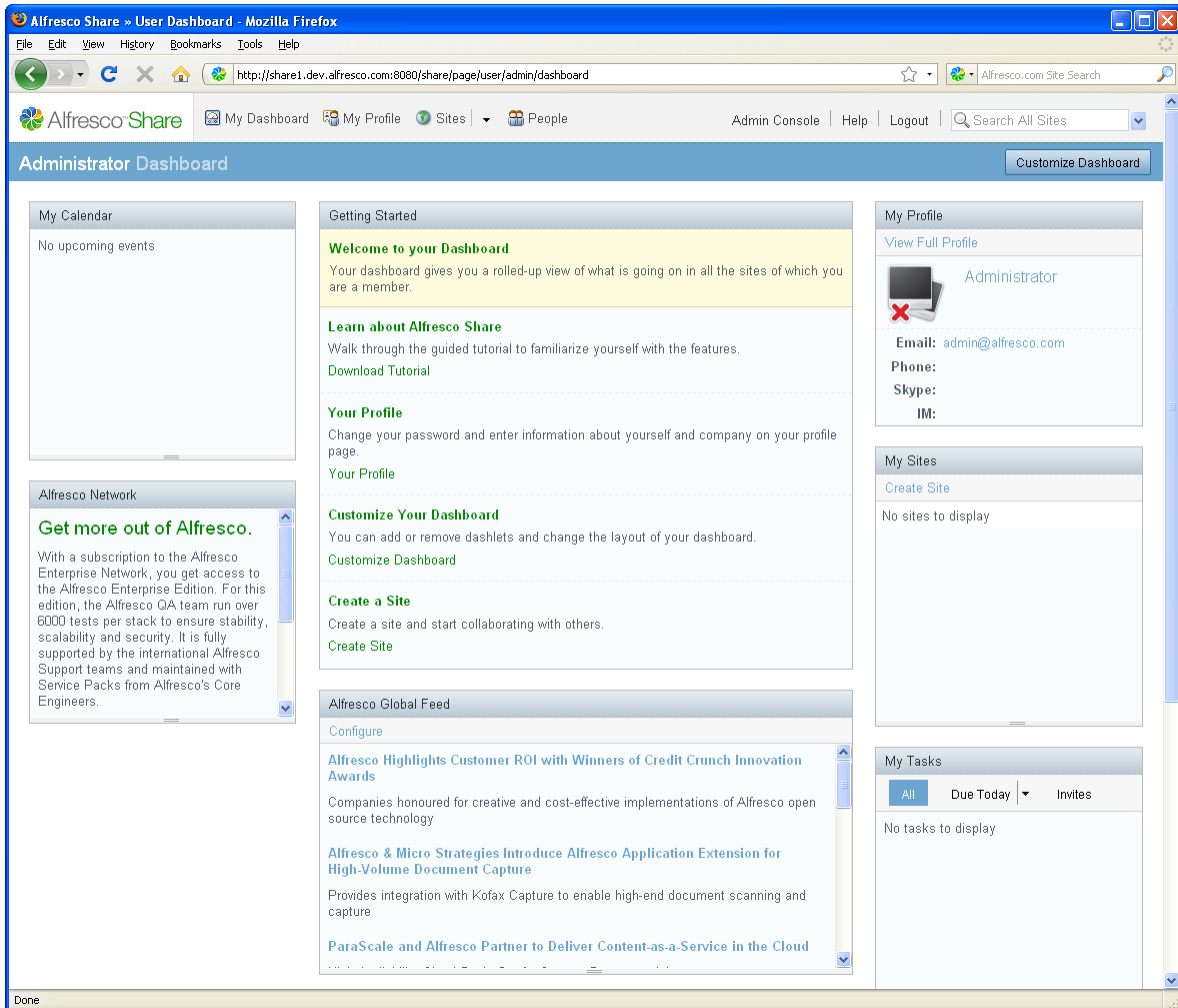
Alfresco Share » User Dashboard - Mozilla Firefox

File Edit View History Bookmarks Tools Help

http://share1.dev.alfresco.com:8080/share/page/user/admin/dashboard

Alfresco.com Site Search

Alfresco Share

My Dashboard My Profile Sites People

Admin Console | Help | Logout | Search All Sites

Administrator Dashboard

Customize Dashboard

My Calendar

No upcoming events

Alfresco Network

Get more out of Alfresco.

With a subscription to the Alfresco Enterprise Network, you get access to the Alfresco Enterprise Edition. For this edition, the Alfresco QA team run over 6000 tests per stack to ensure stability, scalability and security. It is fully supported by the international Alfresco Support teams and maintained with Service Packs from Alfresco's Core Engineers.

Getting Started

Welcome to your Dashboard

Your dashboard gives you a rolled-up view of what is going on in all the sites of which you are a member.

Learn about Alfresco Share

Walk through the guided tutorial to familiarize yourself with the features.

Download Tutorial

Your Profile

Change your password and enter information about yourself and company on your profile page.

Your Profile

Customize Your Dashboard

You can add or remove dashlets and change the layout of your dashboard.

Customize Dashboard

Create a Site

Create a site and start collaborating with others.

Create Site

Alfresco Global Feed

Configure

Alfresco Highlights Customer ROI with Winners of Credit Crunch Innovation Awards

Companies honoured for creative and cost-effective implementations of Alfresco open source technology

Alfresco & Micro Strategies Introduce Alfresco Application Extension for High-Volume Document Capture

Provides integration with Kofax Capture to enable high-end document scanning and capture

ParaScale and Alfresco Partner to Deliver Content-as-a-Service in the Cloud

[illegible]

My Profile

View Full Profile

Administrator

Email: admin@alfresco.com

Phone:

Skype:

IM:

My Sites

Create Site

No sites to display

My Tasks

All Due Today Invites

No tasks to display

Done